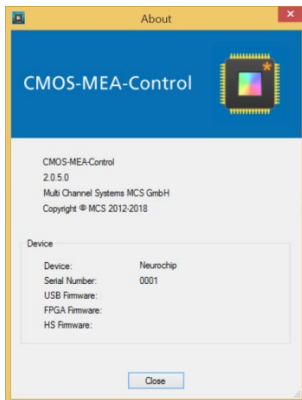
About

CMOS-MEA-Control

CMOS-MEA-Control
2.0.5.0
Multi Channel Systems MCS GmbH
Copyright © MCS 2012-2018

Device

| | |
|---|---|
| Device: | Neurochip |
| Serial Number: | 0001 |
| USB Firmware: | |
| FPGA Firmware: | |
| HS Firmware: | |

Close